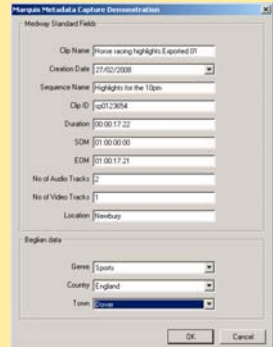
Marquis Metadata Capture Demonstration

Medway Standard Fields

Clip Name: Horse racing highlights Exported 01
Creation Date: 27/02/2008
Sequence Name: Highlights for the 10pm
Clip ID: sp0123654
Duration: 00:00:17:22
SOM: 01:00:00:00
EOM: 01:00:17:21
No of Audio Tracks: 2
No of Video Tracks: 1
Location: Newbury

Beglian data

Genre: Sports
Country: England
Town: Dover

OK
Cancel